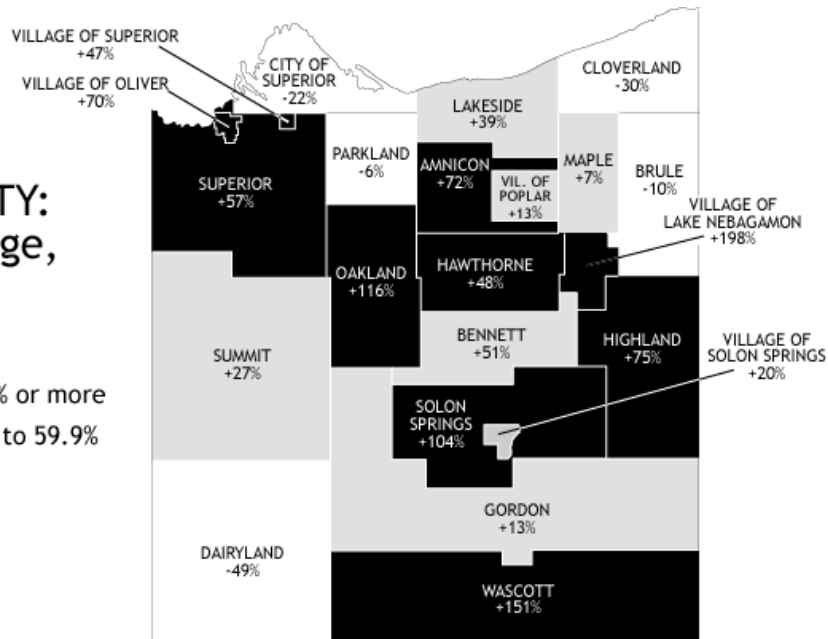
TY:
ge,

% or more
to 59.9%

VILLAGE OF SUPERIOR
+47%

VILLAGE OF OLIVER
+70%

CITY OF SUPERIOR
-22%

CLOVERLAND
-30%

LAKESIDE
+39%

PARKLAND
-6%

AMNICON
+72%

VIL. OF POPLAR
+13%

MAPLE
+7%

BRULE
-10%

SUPERIOR
+57%

VILLAGE OF LAKE NEBAGAMON
+198%

OAKLAND
+116%

HAWTHORNE
+48%

BENNETT
+51%

HIGHLAND
+75%

VILLAGE OF SOLON SPRINGS
+20%

SUMMIT
+27%

SOLON SPRINGS
+104%

GORDON
+13%

DAIRYLAND
-49%

WASCOTT
+151%